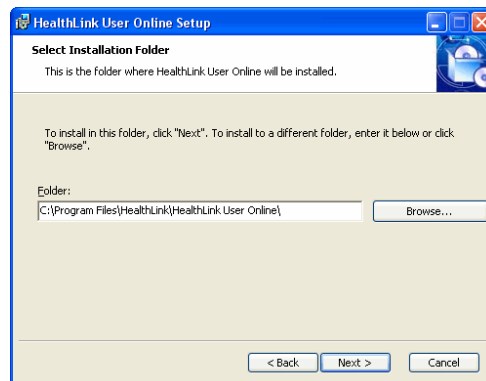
HealthLink User Online Setup

Select Installation Folder

This is the folder where HealthLink User Online will be installed.

To install in this folder, click "Next". To install to a different folder, enter it below or click "Browse".

Folder:

C:\Program Files\HealthLink\HealthLink User Online\

Browse...

< Back

Next >

Cancel